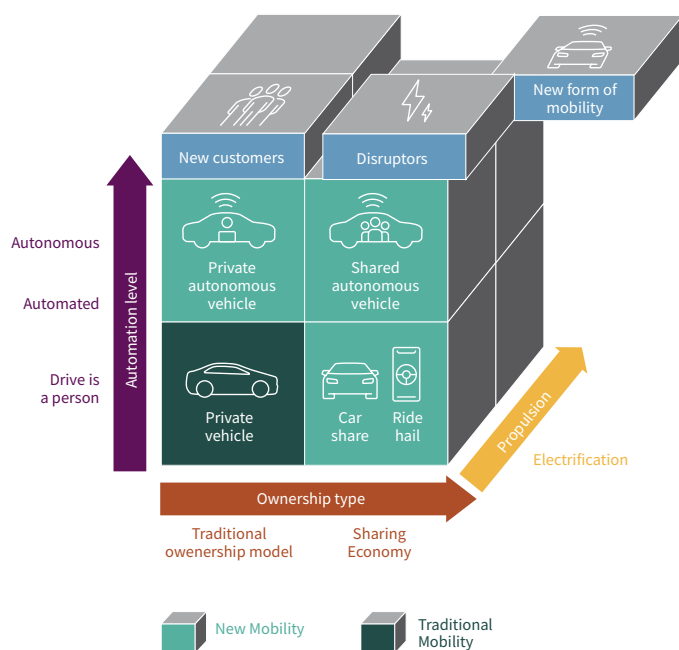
New form of mobility

New customers

Disruptors

Autonomous

Automated

Drive is a person

Automation level

Private autonomous vehicle

Shared autonomous vehicle

Private vehicle

Car share

Ride hail

Propulsion

Electrification

Ownership type

Traditional owenership model

Sharing Economy

New Mobility

Traditional Mobility